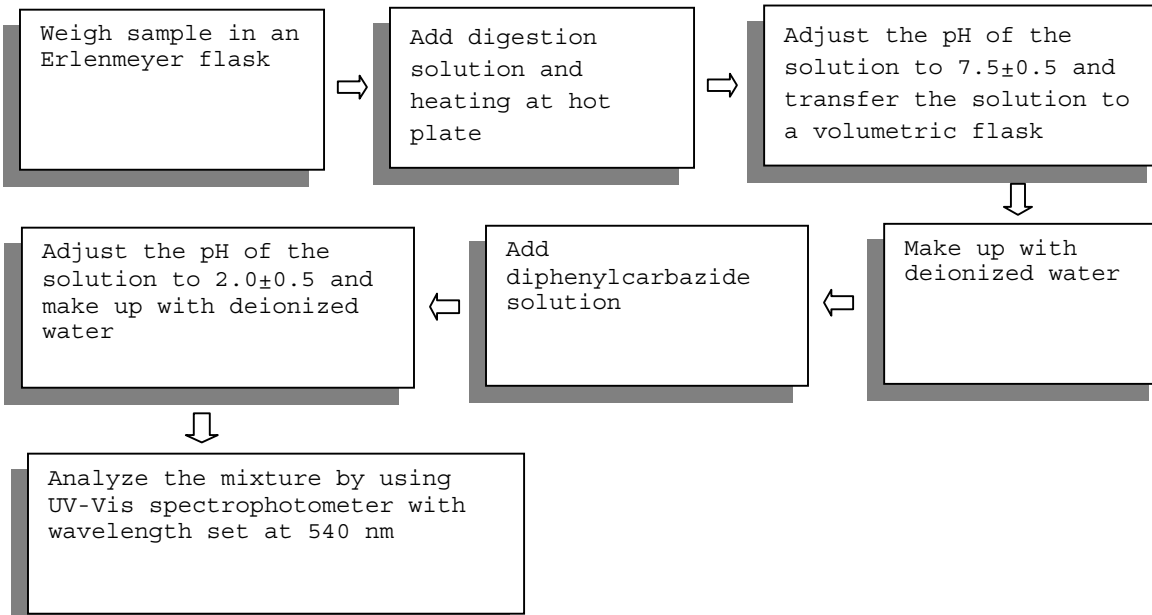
Weigh sample in an Erlenmeyer flask

Add digestion solution and heating at hot plate

Adjust the pH of the solution to 7.5±0.5 and transfer the solution to a volumetric flask

Make up with deionized water

Add diphenylcarbazide solution

Adjust the pH of the solution to 2.0±0.5 and make up with deionized water

Analyze the mixture by using UV-Vis spectrophotometer with wavelength set at 540 nm